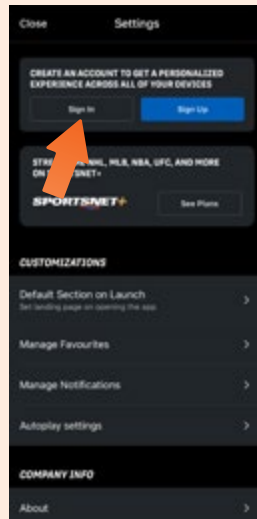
Close

Settings

CREATE AN ACCOUNT TO GET A PERSONALIZED EXPERIENCE ACROSS ALL OF YOUR DEVICES

Sign In

Sign Up

STRE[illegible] NHL, MLB, NBA, UFC, AND MORE ON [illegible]SNET+

SPORTSNET+

See Plans

CUSTOMIZATIONS

Default Section on Launch

Set landing page on opening the app

Manage Favourites

Manage Notifications

Autoplay settings

COMPANY INFO

About